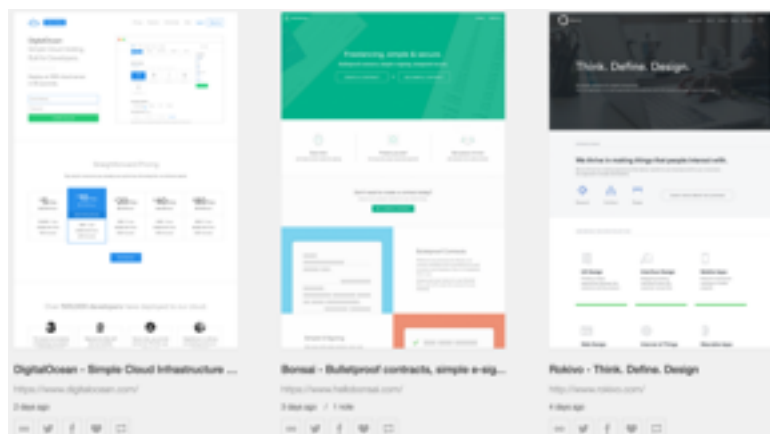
DigitalOcean

Think. Define. Design.

DigitalOcean - Simple Cloud Infrastructure ...

https://www.digitalocean.com/

2 days ago

Bonsai - Bulletproof contracts, simple e-sig...

https://www.hellobonsai.com/

3 days ago / 1 note

Rokivo - Think. Define. Design

https://www.rokivo.com/

4 days ago